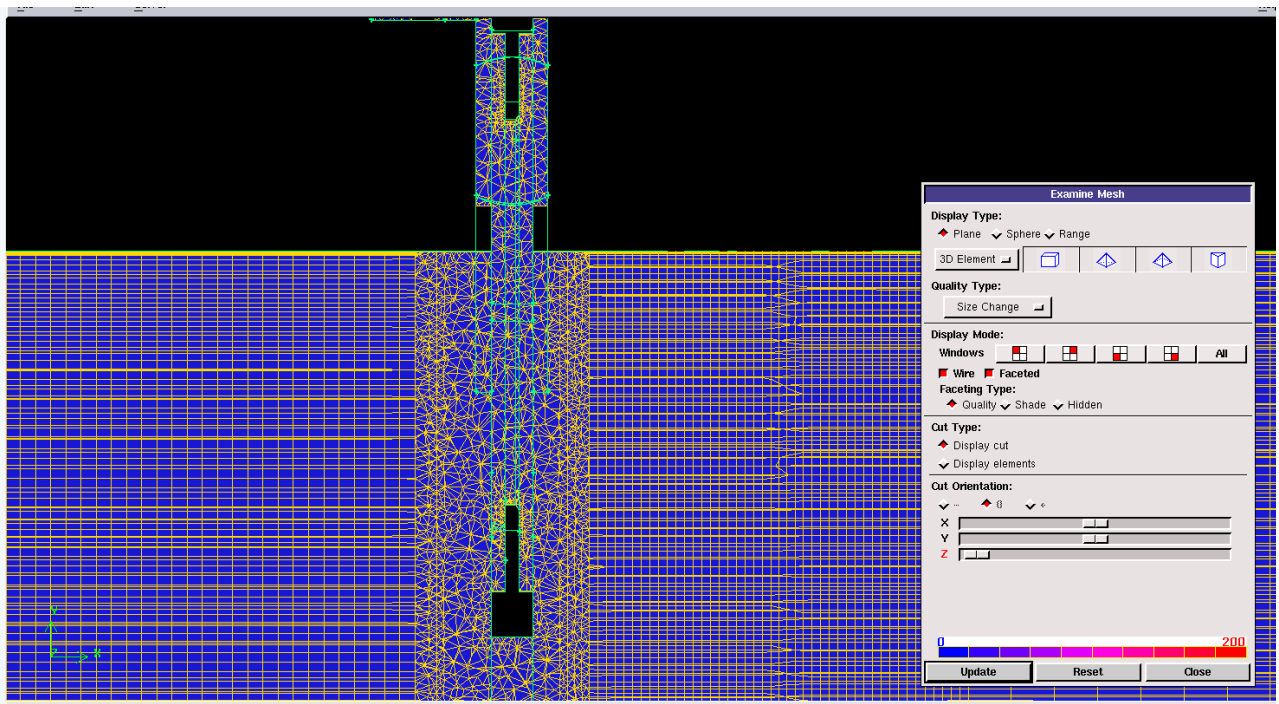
Examine Mesh

Display Type:
Plane Sphere Range

3D Element

Quality Type:
Size Change

Display Mode:
Windows All
Wire Faceted
Faceting Type:
Quality Shade Hidden

Cut Type:
Display cut
Display elements

Cut Orientation:
X
Y
Z

0 200

Update Reset Close